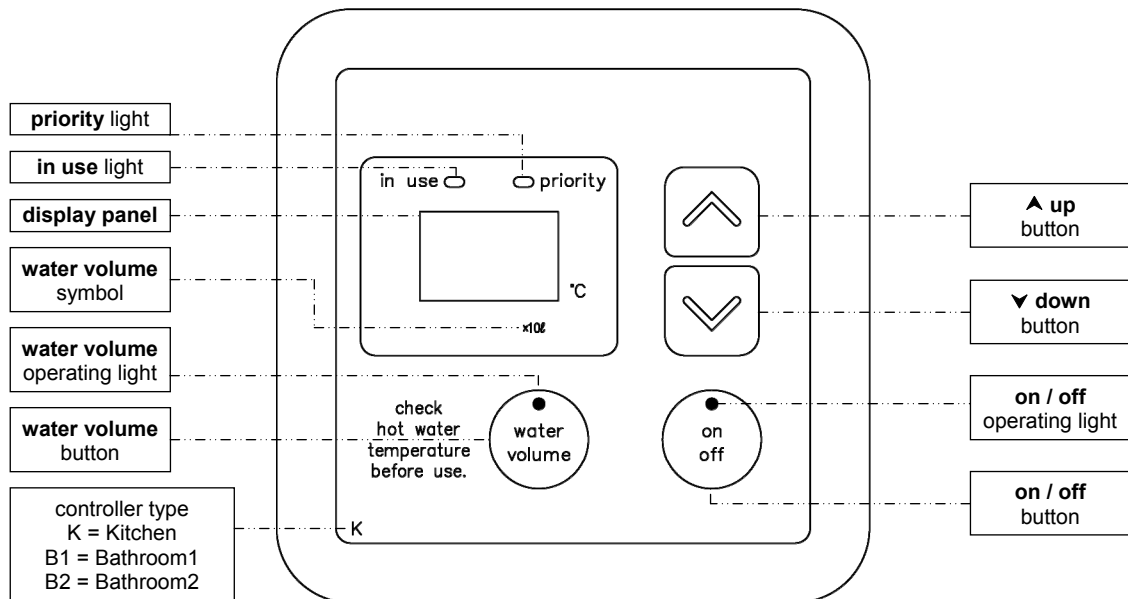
**priority** light

**in use** light

**display panel**

**water volume** symbol

**water volume** operating light

**water volume** button

controller type
K = Kitchen
B1 = Bathroom1
B2 = Bathroom2

in use

priority

°C

x10ℓ

check hot water temperature before use.

water volume

on off

K

⋀ **up** button

⋁ **down** button

**on / off** operating light

**on / off** button